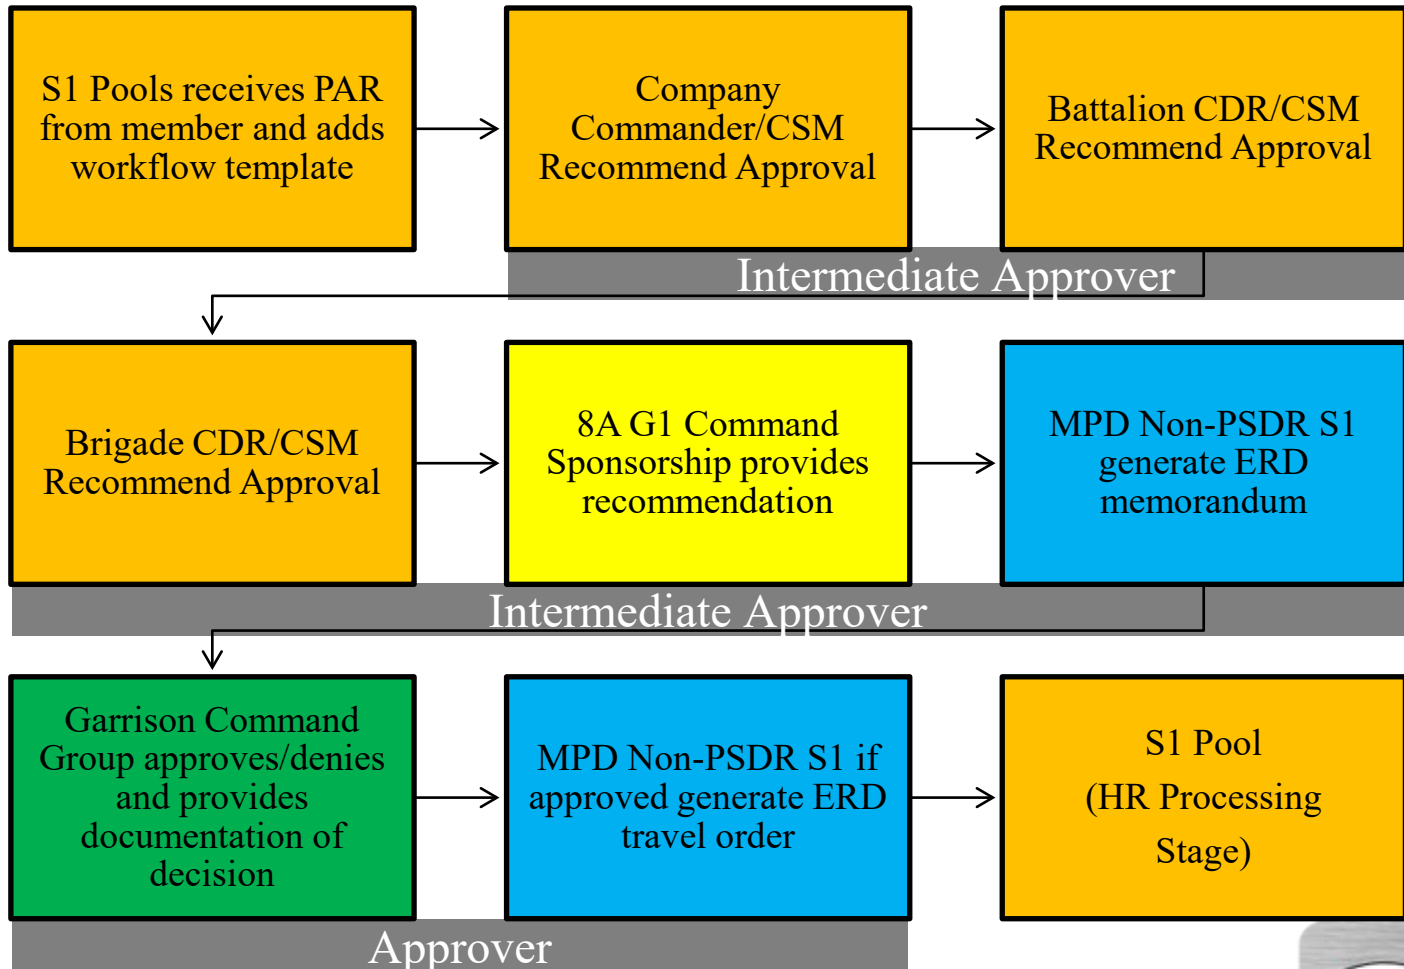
S1 Pools receives PAR from member and adds workflow template

Company Commander/CSM Recommend Approval

Battalion CDR/CSM Recommend Approval

Intermediate Approver

Brigade CDR/CSM Recommend Approval

8A G1 Command Sponsorship provides recommendation

MPD Non-PSDR S1 generate ERD memorandum

Intermediate Approver

Garrison Command Group approves/denies and provides documentation of decision

MPD Non-PSDR S1 if approved generate ERD travel order

S1 Pool
(HR Processing Stage)

Approver